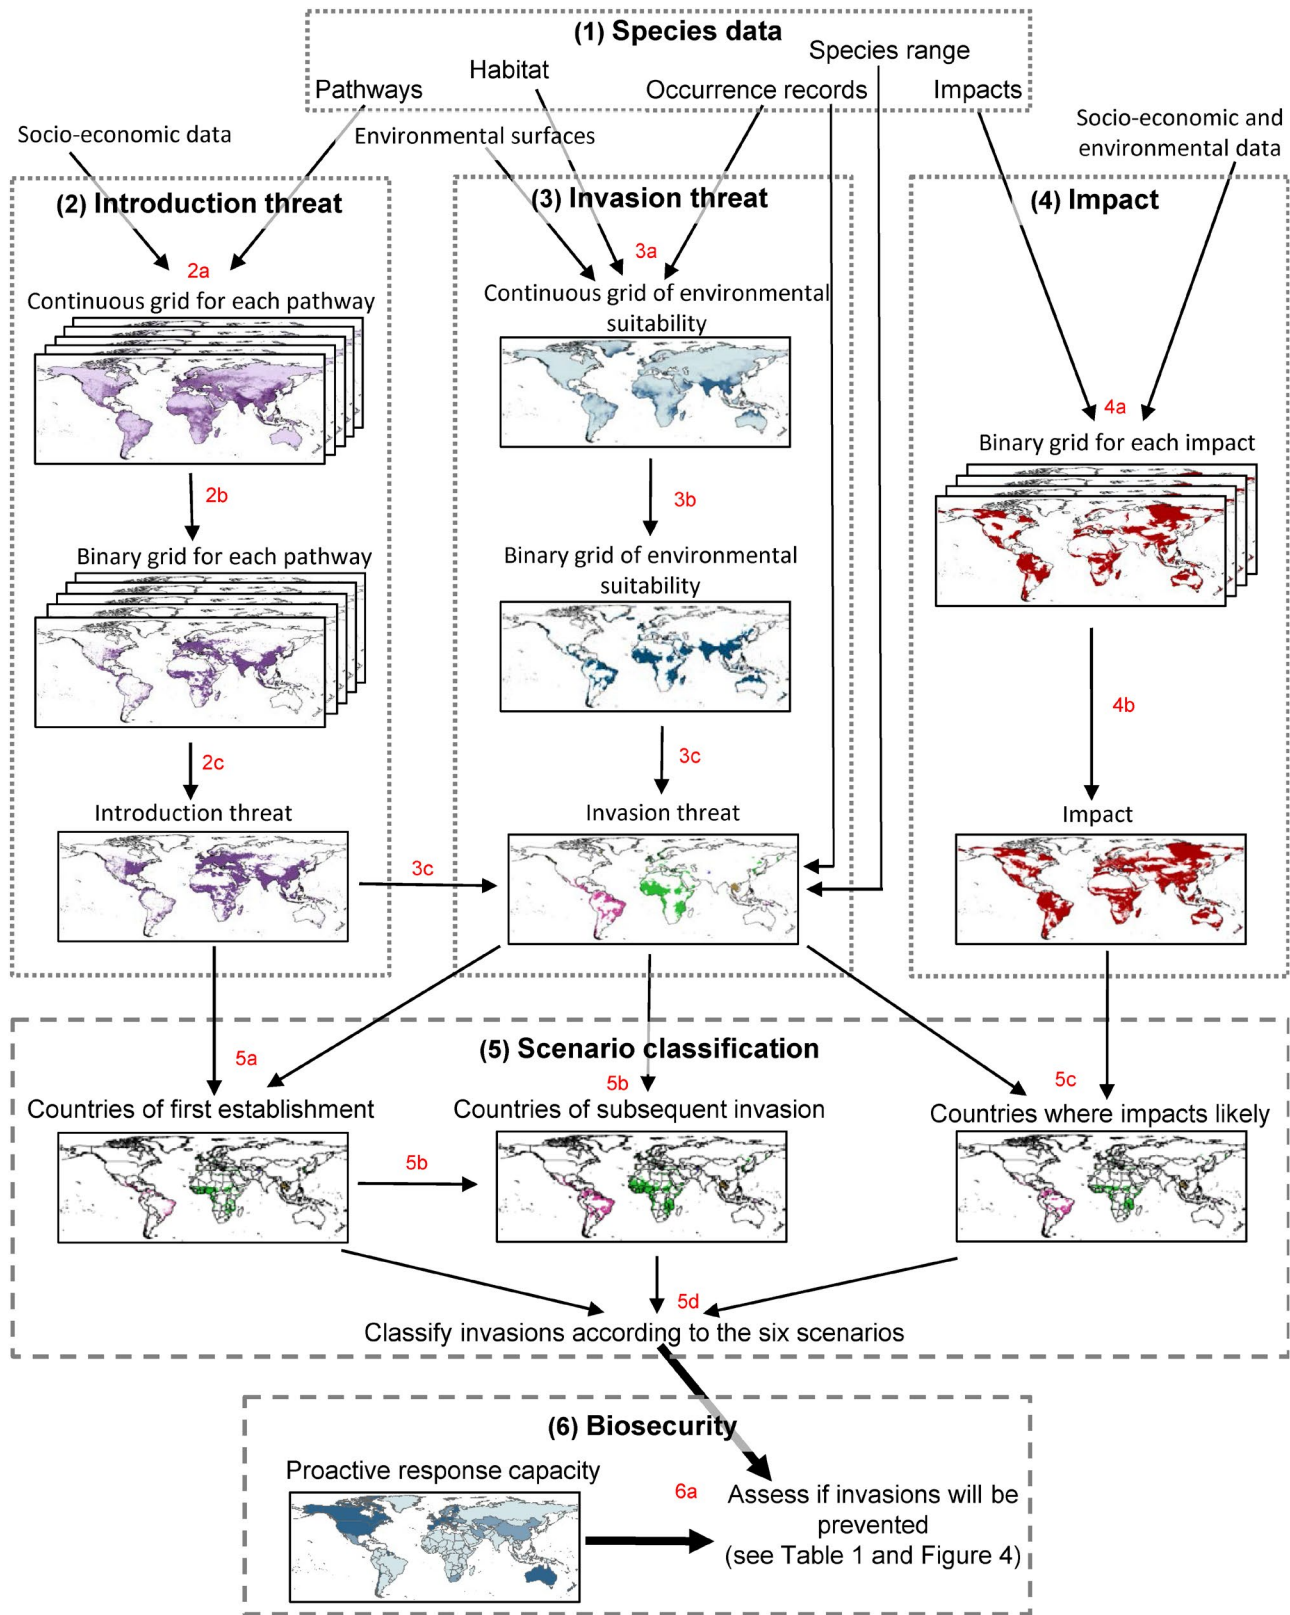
(1) Species data

Pathways

Habitat

Species range

Occurrence records

Impacts

Socio-economic data

Environmental surfaces

Socio-economic and environmental data

(2) Introduction threat

2a

Continuous grid for each pathway

2b

Binary grid for each pathway

2c

Introduction threat

(3) Invasion threat

3a

Continuous grid of environmental suitability

3b

Binary grid of environmental suitability

3c

Invasion threat

3c

(4) Impact

4a

Binary grid for each impact

4b

Impact

(5) Scenario classification

5a

Countries of first establishment

5b

Countries of subsequent invasion

5c

Countries where impacts likely

5b

5d

Classify invasions according to the six scenarios

(6) Biosecurity

Proactive response capacity

6a

Assess if invasions will be prevented (see Table 1 and Figure 4)